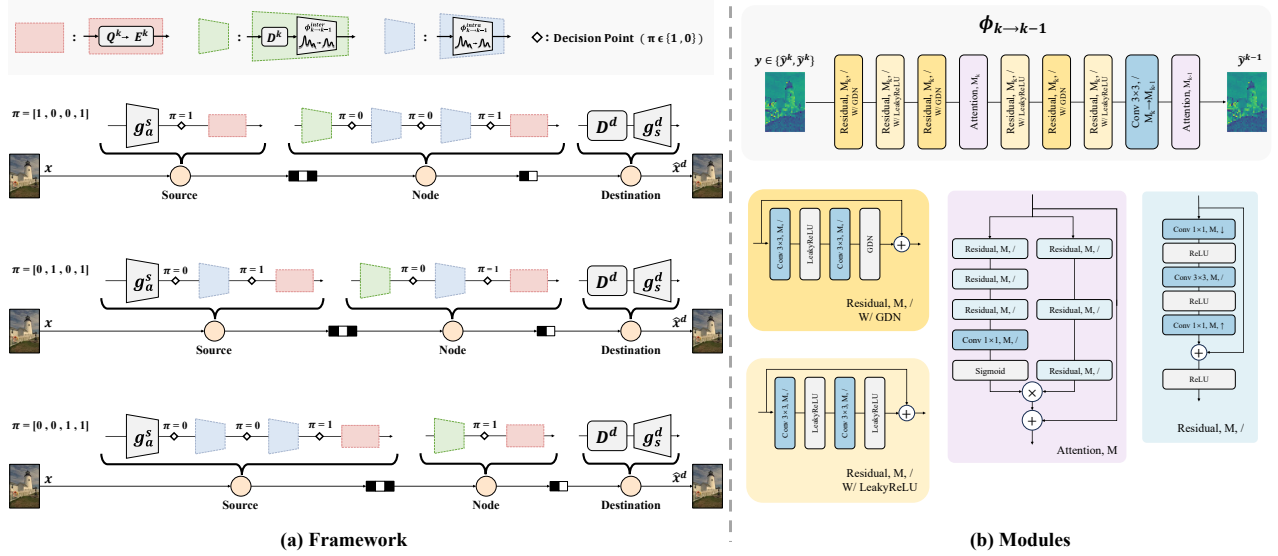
: $Q^k \rightarrow E^k$ : $D^k$ $\phi^{inter}_{k\rightarrow k-1}$ : $\phi^{intra}_{k\rightarrow k-1}$ ◇: Decision Point ( $\pi \in \{1,0\}$ )

$\pi = [1,0,0,1]$

$g_a^s$ $\pi = 1$ $\pi = 0$ $\pi = 0$ $\pi = 1$ $D^d$ $g_s^d$

$x$ Source Node Destination $\hat{x}^d$

$\pi = [0,1,0,1]$

$g_a^s$ $\pi = 0$ $\pi = 1$ $\pi = 0$ $\pi = 1$ $D^d$ $g_s^d$

$x$ Source Node Destination $\hat{x}^d$

$\pi = [0,0,1,1]$

$g_a^s$ $\pi = 0$ $\pi = 0$ $\pi = 1$ $D^d$ $g_s^d$

$x$ Source Node Destination $\hat{x}^d$

(a) Framework

$\phi_{k\rightarrow k-1}$

$y \in \{\hat{y}^k, \bar{y}^k\}$

Residual, $M_k$, / W/ GDN

Residual, $M_k$, / W/ LeakyReLU

Residual, $M_k$, / W/ GDN

Attention, $M_k$

Residual, $M_k$, / W/ GDN

Residual, $M_k$, / W/ LeakyReLU

Residual, $M_k$, / W/ GDN

Residual, $M_k$, / W/ LeakyReLU

Conv 3×3, / $M_k \rightarrow M_{k-1}$

Attention, $M_{k-1}$

$\tilde{y}^{k-1}$

Conv 3×3, M, /

LeakyReLU

Conv 3×3, M, /

GDN

Residual, M, / W/ GDN

Conv 3×3, M, /

LeakyReLU

Conv 3×3, M, /

LeakyReLU

Residual, M, / W/ LeakyReLU

Residual, M, /

Residual, M, /

Residual, M, /

Residual, M, /

Residual, M, /

Conv 1×1, M, /

Sigmoid

Residual, M, /

Attention, M

Conv 1×1, M, ↓

ReLU

Conv 3×3, M, /

ReLU

Conv 1×1, M, ↑

ReLU

Residual, M, /

(b) Modules